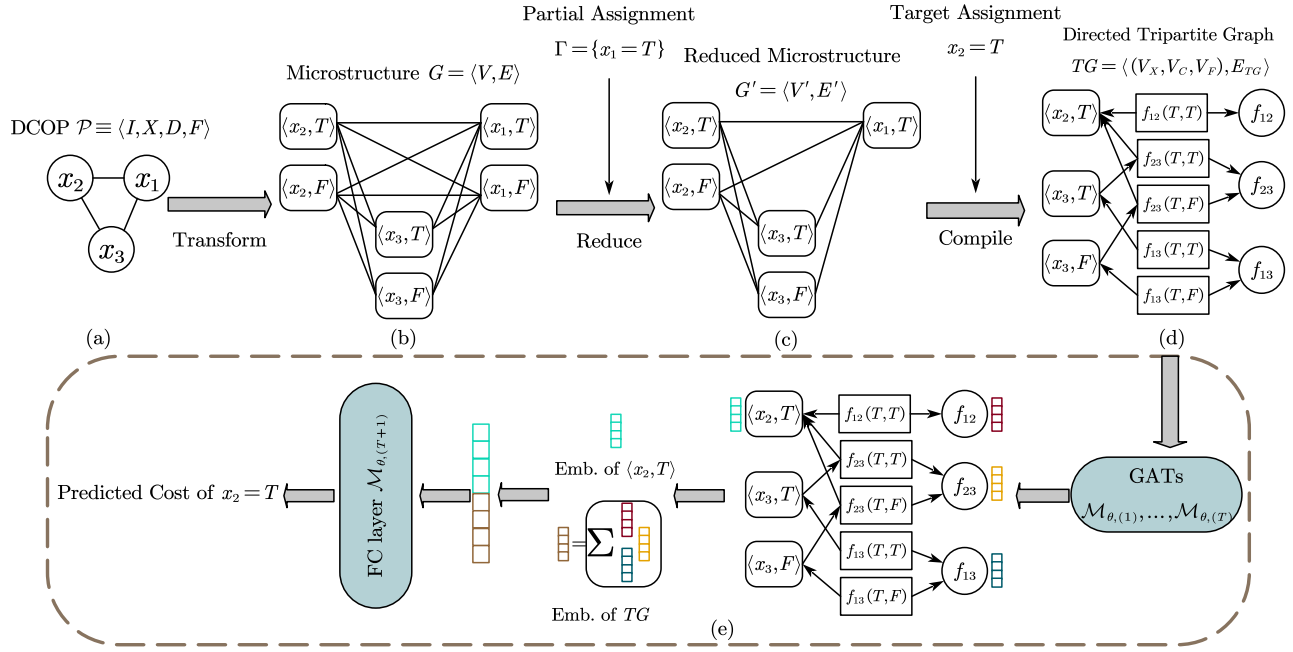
DCOP $\mathcal{P} \equiv \langle I, X, D, F \rangle$

$x_2$ $x_1$ $x_3$

Transform

(a)

Microstructure $G = \langle V, E \rangle$

$\langle x_2, T \rangle$ $\langle x_1, T \rangle$ $\langle x_2, F \rangle$ $\langle x_1, F \rangle$ $\langle x_3, T \rangle$ $\langle x_3, F \rangle$

(b)

Partial Assignment

$\Gamma = \{x_1 = T\}$

Reduce

Reduced Microstructure

$G' = \langle V', E' \rangle$

$\langle x_2, T \rangle$ $\langle x_1, T \rangle$ $\langle x_2, F \rangle$ $\langle x_3, T \rangle$ $\langle x_3, F \rangle$

(c)

Target Assignment

$x_2 = T$

Compile

Directed Tripartite Graph

$TG = \langle (V_X, V_C, V_F), E_{TG} \rangle$

$\langle x_2, T \rangle$ $f_{12}(T,T)$ $f_{12}$ $f_{23}(T,T)$ $\langle x_3, T \rangle$ $f_{23}$ $f_{23}(T,F)$ $f_{13}(T,T)$ $\langle x_3, F \rangle$ $f_{13}$ $f_{13}(T,F)$

(d)

Predicted Cost of $x_2 = T$

FC layer $\mathcal{M}_{\theta,(T+1)}$

Emb. of $\langle x_2, T \rangle$

$= \sum$

Emb. of $TG$

$\langle x_2, T \rangle$ $f_{12}(T,T)$ $f_{12}$ $f_{23}(T,T)$ $\langle x_3, T \rangle$ $f_{23}$ $f_{23}(T,F)$ $f_{13}(T,T)$ $\langle x_3, F \rangle$ $f_{13}$ $f_{13}(T,F)$

GATs

$\mathcal{M}_{\theta,(1)}, \dots, \mathcal{M}_{\theta,(T)}$

(e)